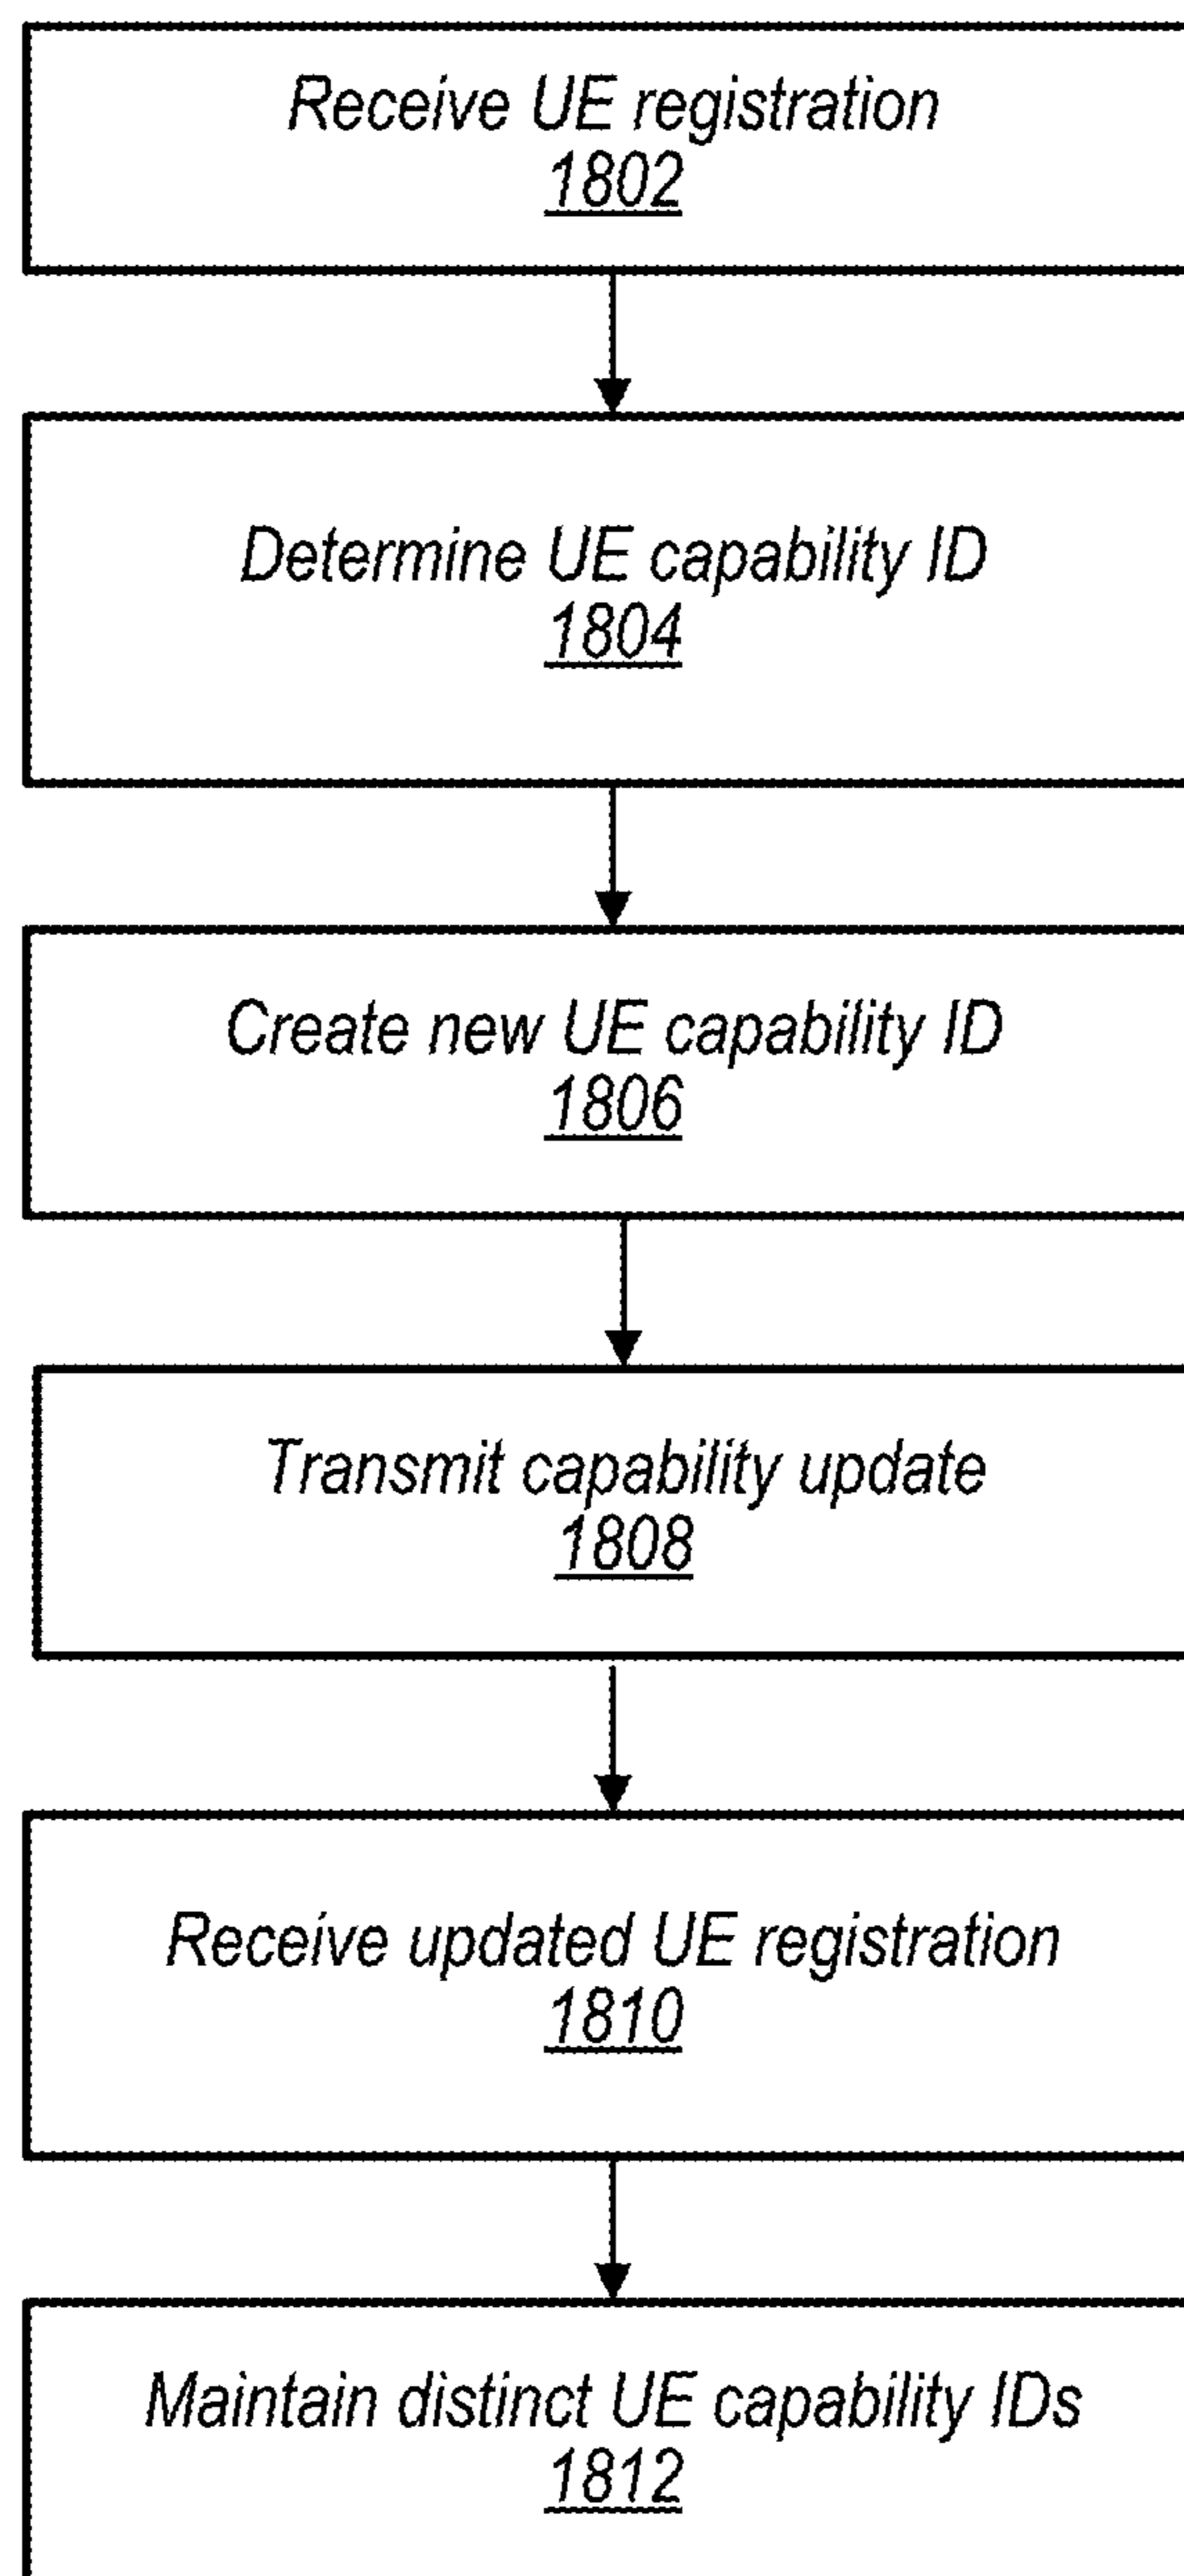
Receive UE registration
1802

Determine UE capability ID
1804

Create new UE capability ID
1806

Transmit capability update
1808

Receive updated UE registration
1810

Maintain distinct UE capability IDs
1812